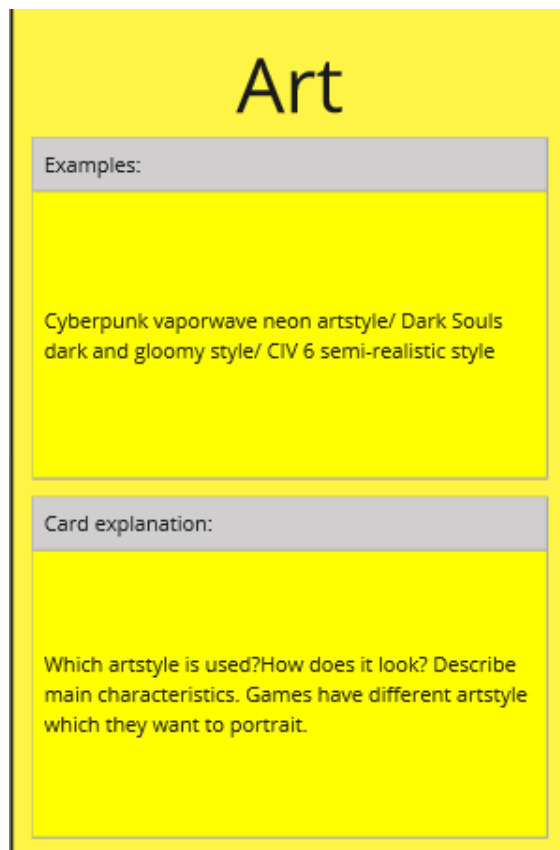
Art

Examples:

Cyberpunk vaporwave neon artstyle/ Dark Souls dark and gloomy style/ CIV 6 semi-realistic style

Card explanation:

Which artstyle is used?How does it look? Describe main characteristics. Games have different artstyle which they want to portrait.